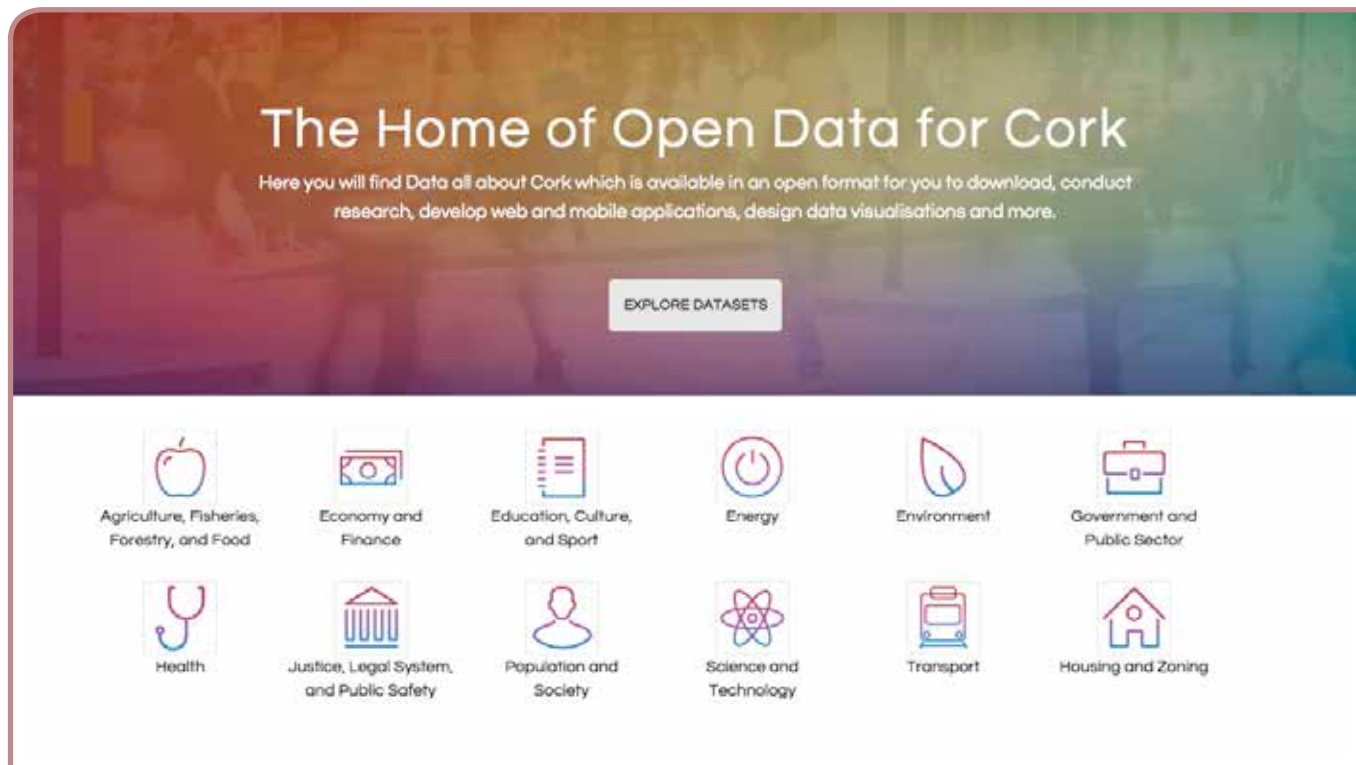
The Home of Open Data for Cork

Here you will find Data all about Cork which is available in an open format for you to download, conduct research, develop web and mobile applications, design data visualisations and more.

EXPLORE DATASETS

Agriculture, Fisheries, Forestry, and Food

Economy and Finance

Education, Culture, and Sport

Energy

Environment

Government and Public Sector

Health

Justice, Legal System, and Public Safety

Population and Society

Science and Technology

Transport

Housing and Zoning